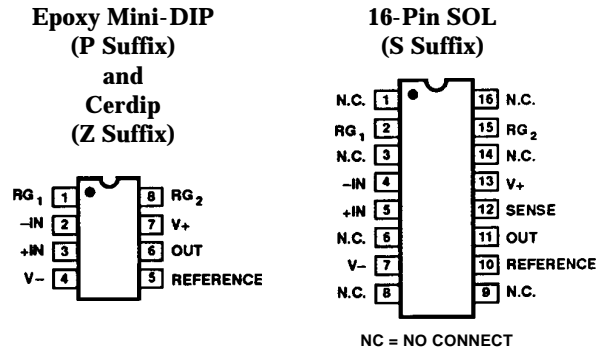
Epoxy Mini-DIP
(P Suffix)
and
Cerdip
(Z Suffix)

$RG_1$ 1
–IN 2
+IN 3
V– 4
8 $RG_2$
7 V+
6 OUT
5 REFERENCE

16-Pin SOL
(S Suffix)

N.C. 1
$RG_1$ 2
N.C. 3
–IN 4
+IN 5
N.C. 6
V– 7
N.C. 8
16 N.C.
15 $RG_2$
14 N.C.
13 V+
12 SENSE
11 OUT
10 REFERENCE
9 N.C.

NC = NO CONNECT